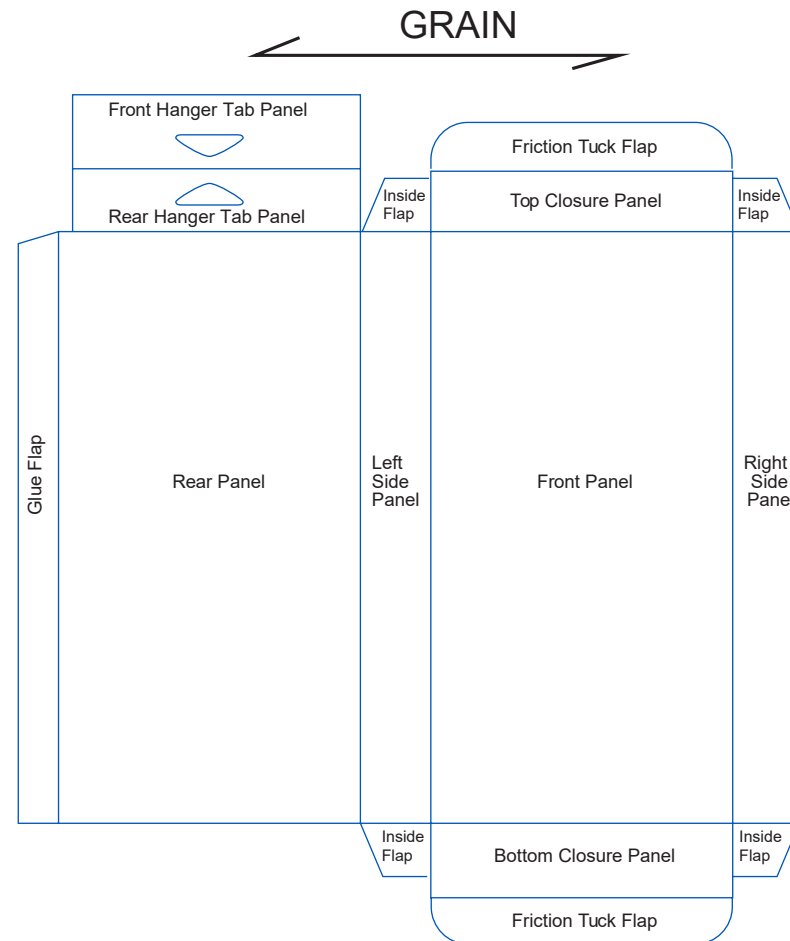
GRAIN

Front Hanger Tab Panel

Rear Hanger Tab Panel

Friction Tuck Flap

Inside Flap

Top Closure Panel

Inside Flap

Glue Flap

Rear Panel

Left Side Panel

Front Panel

Right Side Pane

Inside Flap

Bottom Closure Panel

Inside Flap

Friction Tuck Flap